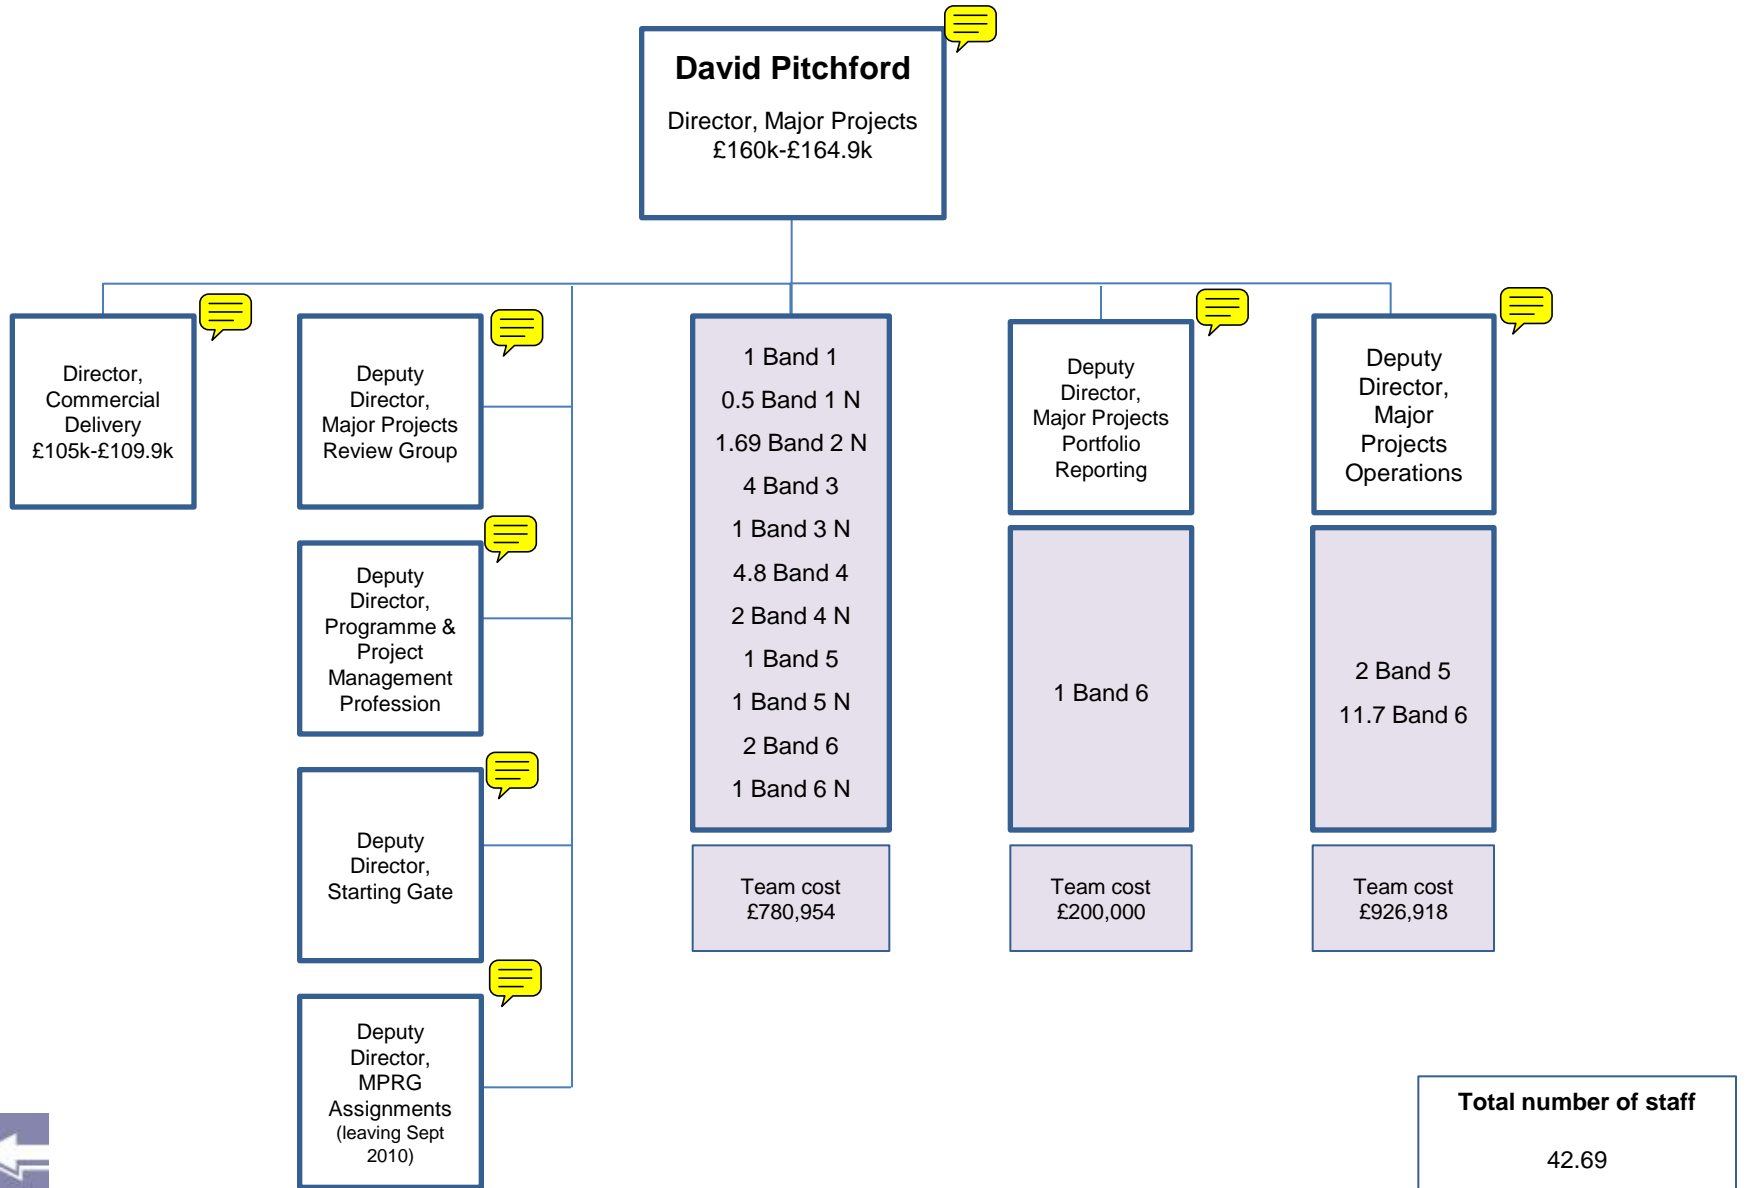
David Pitchford

Director, Major Projects
£160k-£164.9k

Director, Commercial Delivery
£105k-£109.9k

Deputy Director, Major Projects Review Group

Deputy Director, Programme & Project Management Profession

Deputy Director, Starting Gate

Deputy Director, MPRG Assignments
(leaving Sept 2010)

1 Band 1
0.5 Band 1 N
1.69 Band 2 N
4 Band 3
1 Band 3 N
4.8 Band 4
2 Band 4 N
1 Band 5
1 Band 5 N
2 Band 6
1 Band 6 N

Team cost
£780,954

Deputy Director, Major Projects Portfolio Reporting

1 Band 6

Team cost
£200,000

Deputy Director, Major Projects Operations

2 Band 5
11.7 Band 6

Team cost
£926,918

Total number of staff

42.69